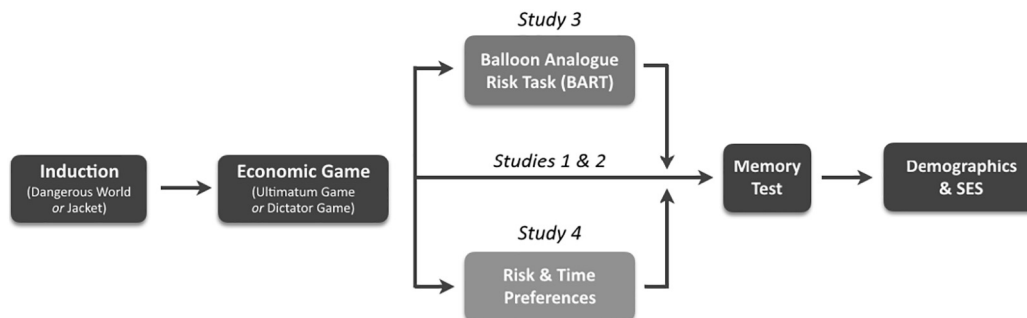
Induction
(Dangerous World *or* Jacket)

Economic Game
(Ultimatum Game *or* Dictator Game)

*Study 3*

Balloon Analogue Risk Task (BART)

*Studies 1 & 2*

*Study 4*

Risk & Time Preferences

Memory Test

Demographics & SES